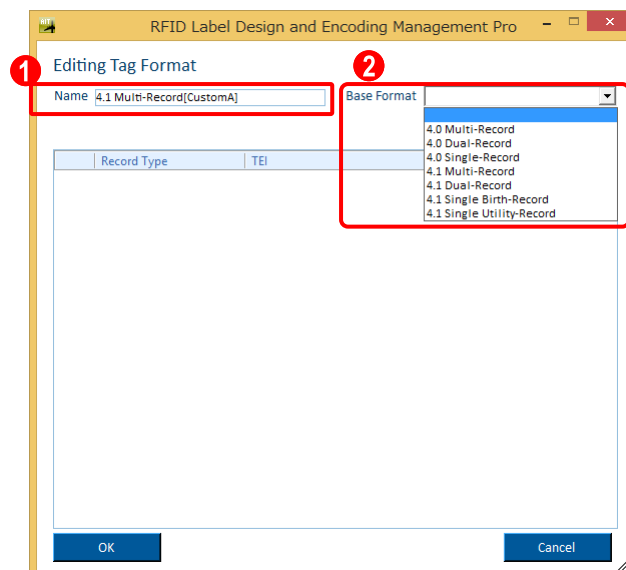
RFID Label Design and Encoding Management Pro

Editing Tag Format

1

Name 4.1 Multi-Record[CustomA]

2

Base Format

4.0 Multi-Record
4.0 Dual-Record
4.0 Single-Record
4.1 Multi-Record
4.1 Dual-Record
4.1 Single Birth-Record
4.1 Single Utility-Record

| Record Type | TEI |
|---|---|

OK

Cancel